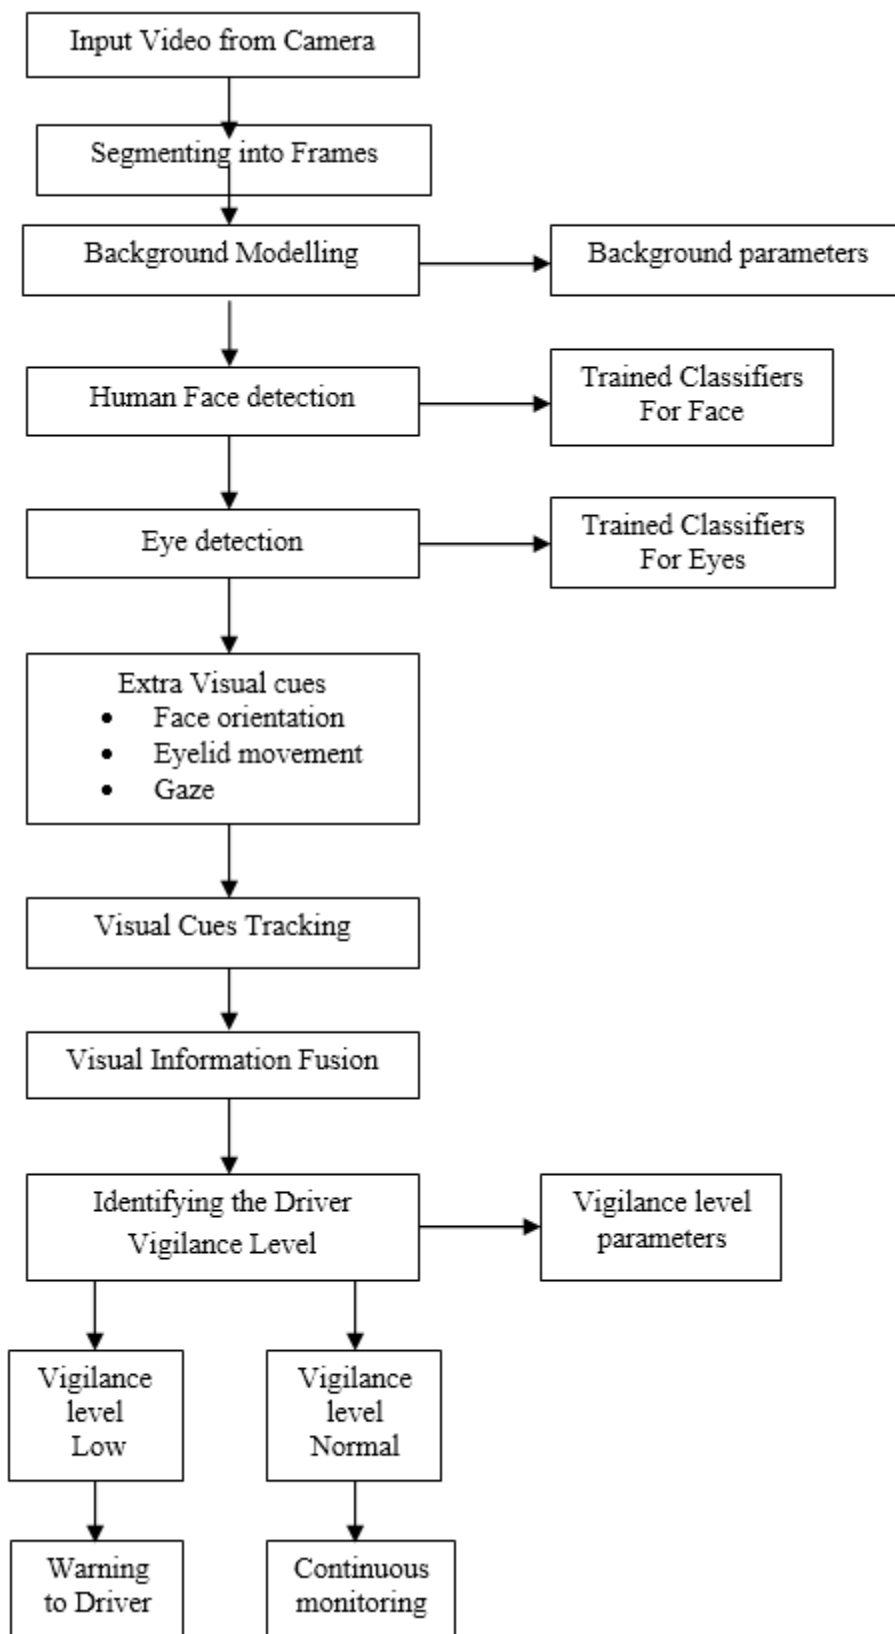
Input Video from Camera

Segmenting into Frames

Background Modelling

Background parameters

Human Face detection

Trained Classifiers For Face

Eye detection

Trained Classifiers For Eyes

Extra Visual cues
- Face orientation
- Eyelid movement
- Gaze

Visual Cues Tracking

Visual Information Fusion

Identifying the Driver Vigilance Level

Vigilance level parameters

Vigilance level Low

Vigilance level Normal

Warning to Driver

Continuous monitoring